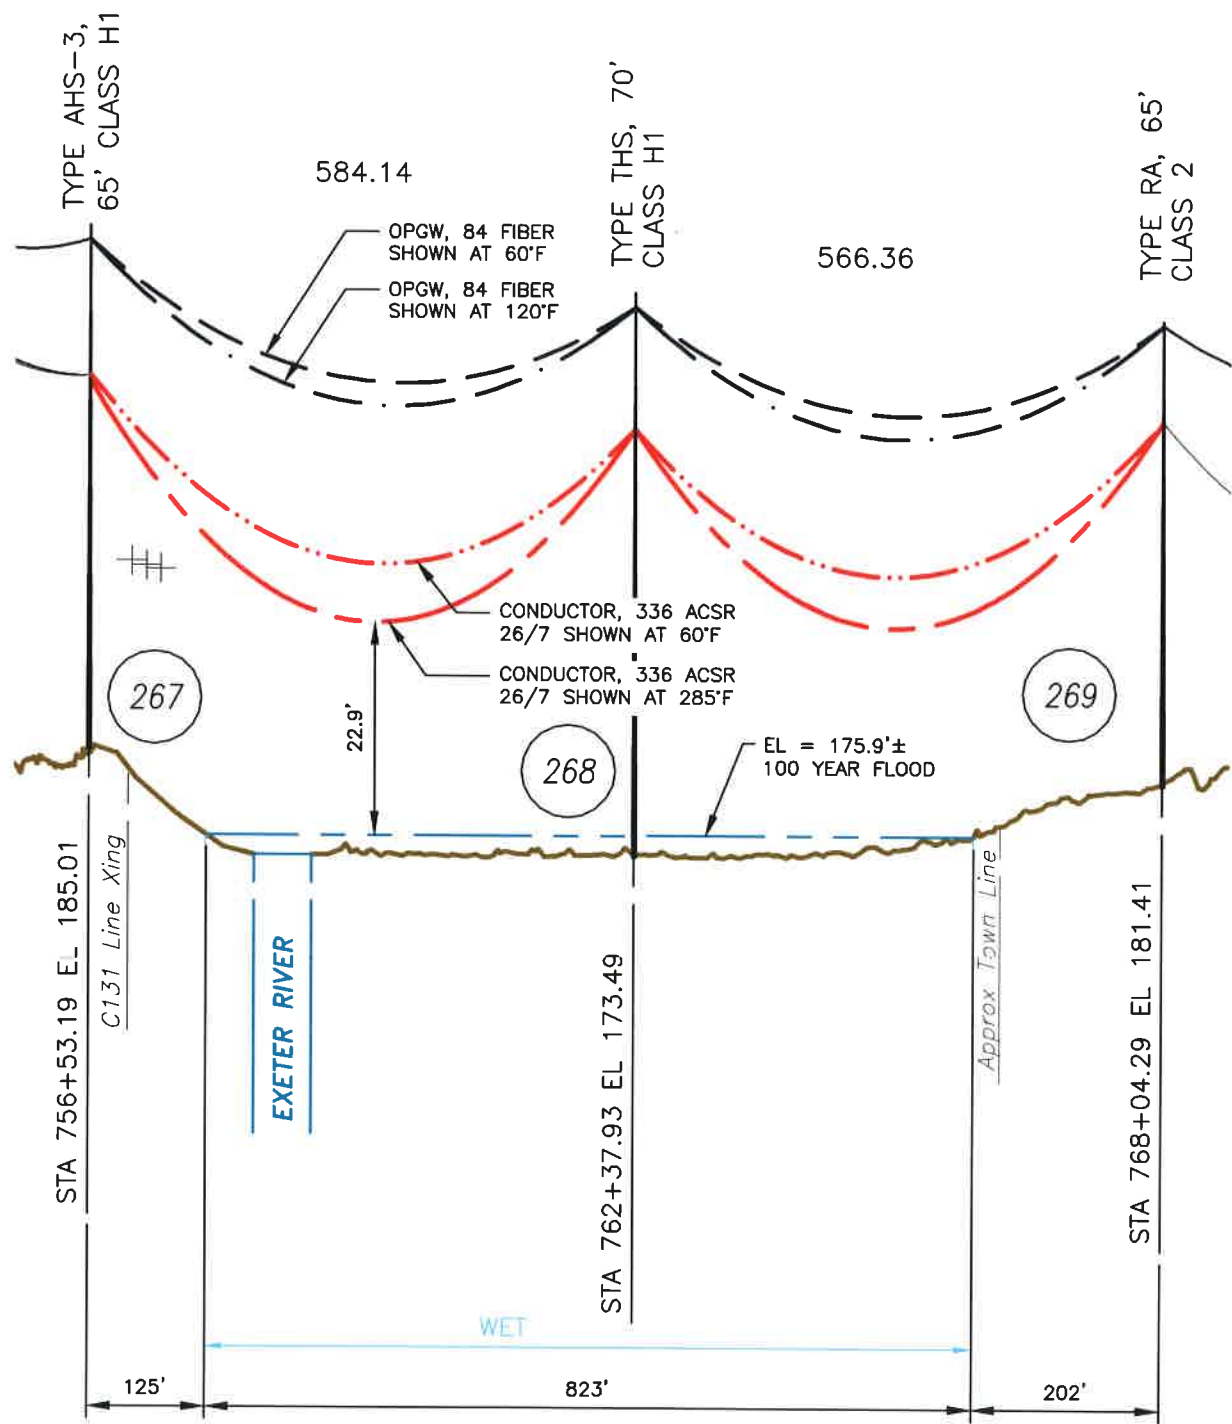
TYPE AHS–3, 65' CLASS H1

584.14

OPGW, 84 FIBER SHOWN AT 60°F

OPGW, 84 FIBER SHOWN AT 120°F

TYPE THS, 70' CLASS H1

566.36

TYPE RA, 65' CLASS 2

CONDUCTOR, 336 ACSR 26/7 SHOWN AT 60°F

CONDUCTOR, 336 ACSR 26/7 SHOWN AT 285°F

267

22.9'

268

269

EL = 175.9'± 100 YEAR FLOOD

STA 756+53.19 EL 185.01

C131 Line Xing

EXETER RIVER

STA 762+37.93 EL 173.49

Approx Town Line

STA 768+04.29 EL 181.41

WET

125'

823'

202'